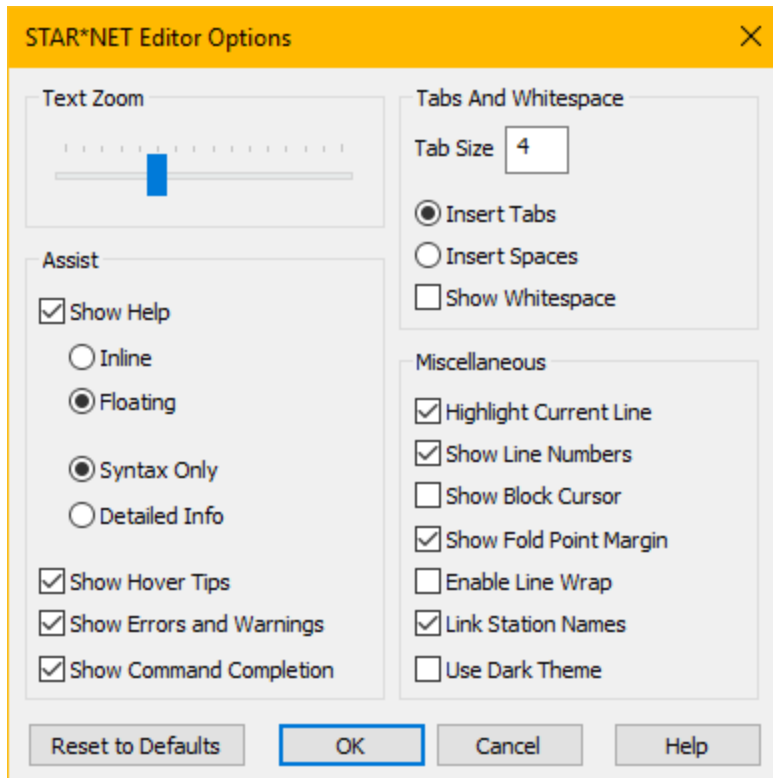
STAR*NET Editor Options

Text Zoom

Assist

Show Help

Inline

Floating

Syntax Only

Detailed Info

Show Hover Tips

Show Errors and Warnings

Show Command Completion

Tabs And Whitespace

Tab Size 4

Insert Tabs

Insert Spaces

Show Whitespace

Miscellaneous

Highlight Current Line

Show Line Numbers

Show Block Cursor

Show Fold Point Margin

Enable Line Wrap

Link Station Names

Use Dark Theme

Reset to Defaults

OK

Cancel

Help